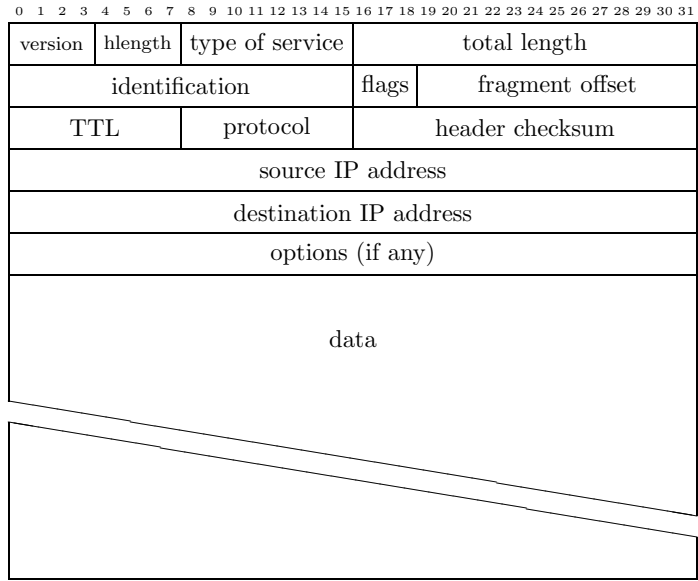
0 1 2 3 4 5 6 7 8 9 10 11 12 13 14 15 16 17 18 19 20 21 22 23 24 25 26 27 28 29 30 31

| version | hlength | type of service | total length | |
|---|---|---|---|---|
| identification | | | flags | fragment offset |
| TTL | | protocol | header checksum | |
| source IP address | | | | |
| destination IP address | | | | |
| options (if any) | | | | |
| data | | | | |